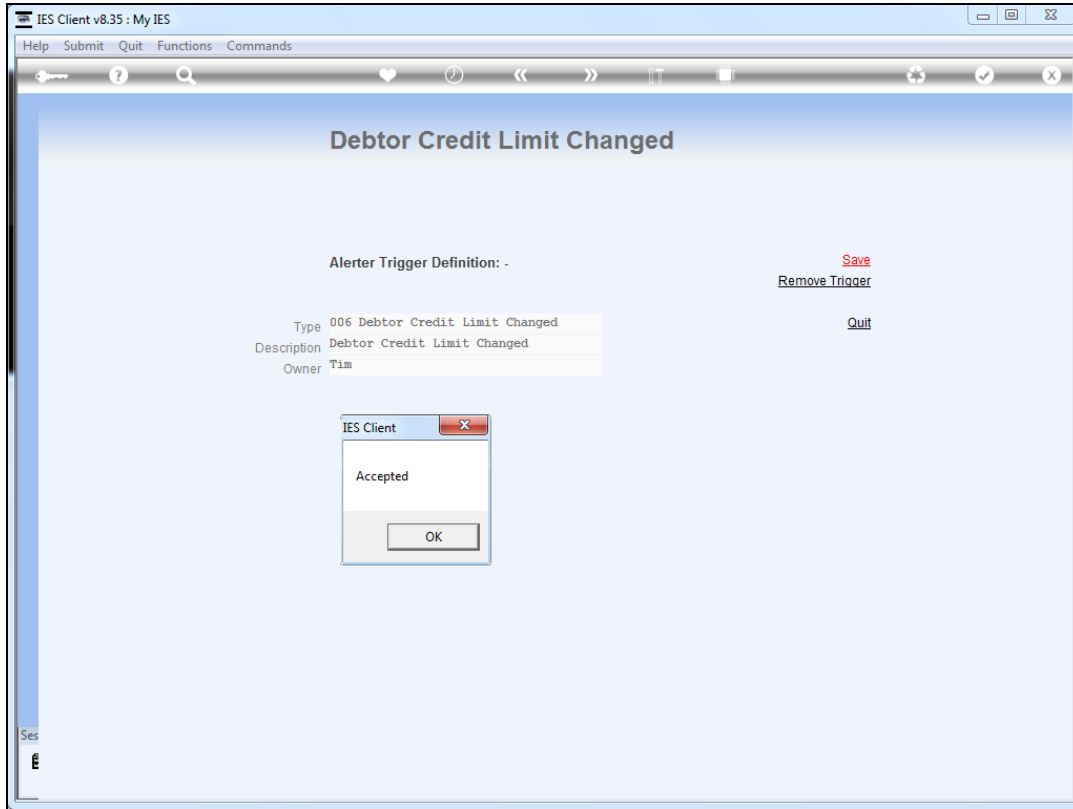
IES Client v8.35 : My IES

Help Submit Quit Functions Commands

Debtor Credit Limit Changed

Alerter Trigger Definition: -

Save
Remove Trigger

Type 006 Debtor Credit Limit Changed
Description Debtor Credit Limit Changed
Owner Tim

Quit

IES Client

Accepted

OK

Ses